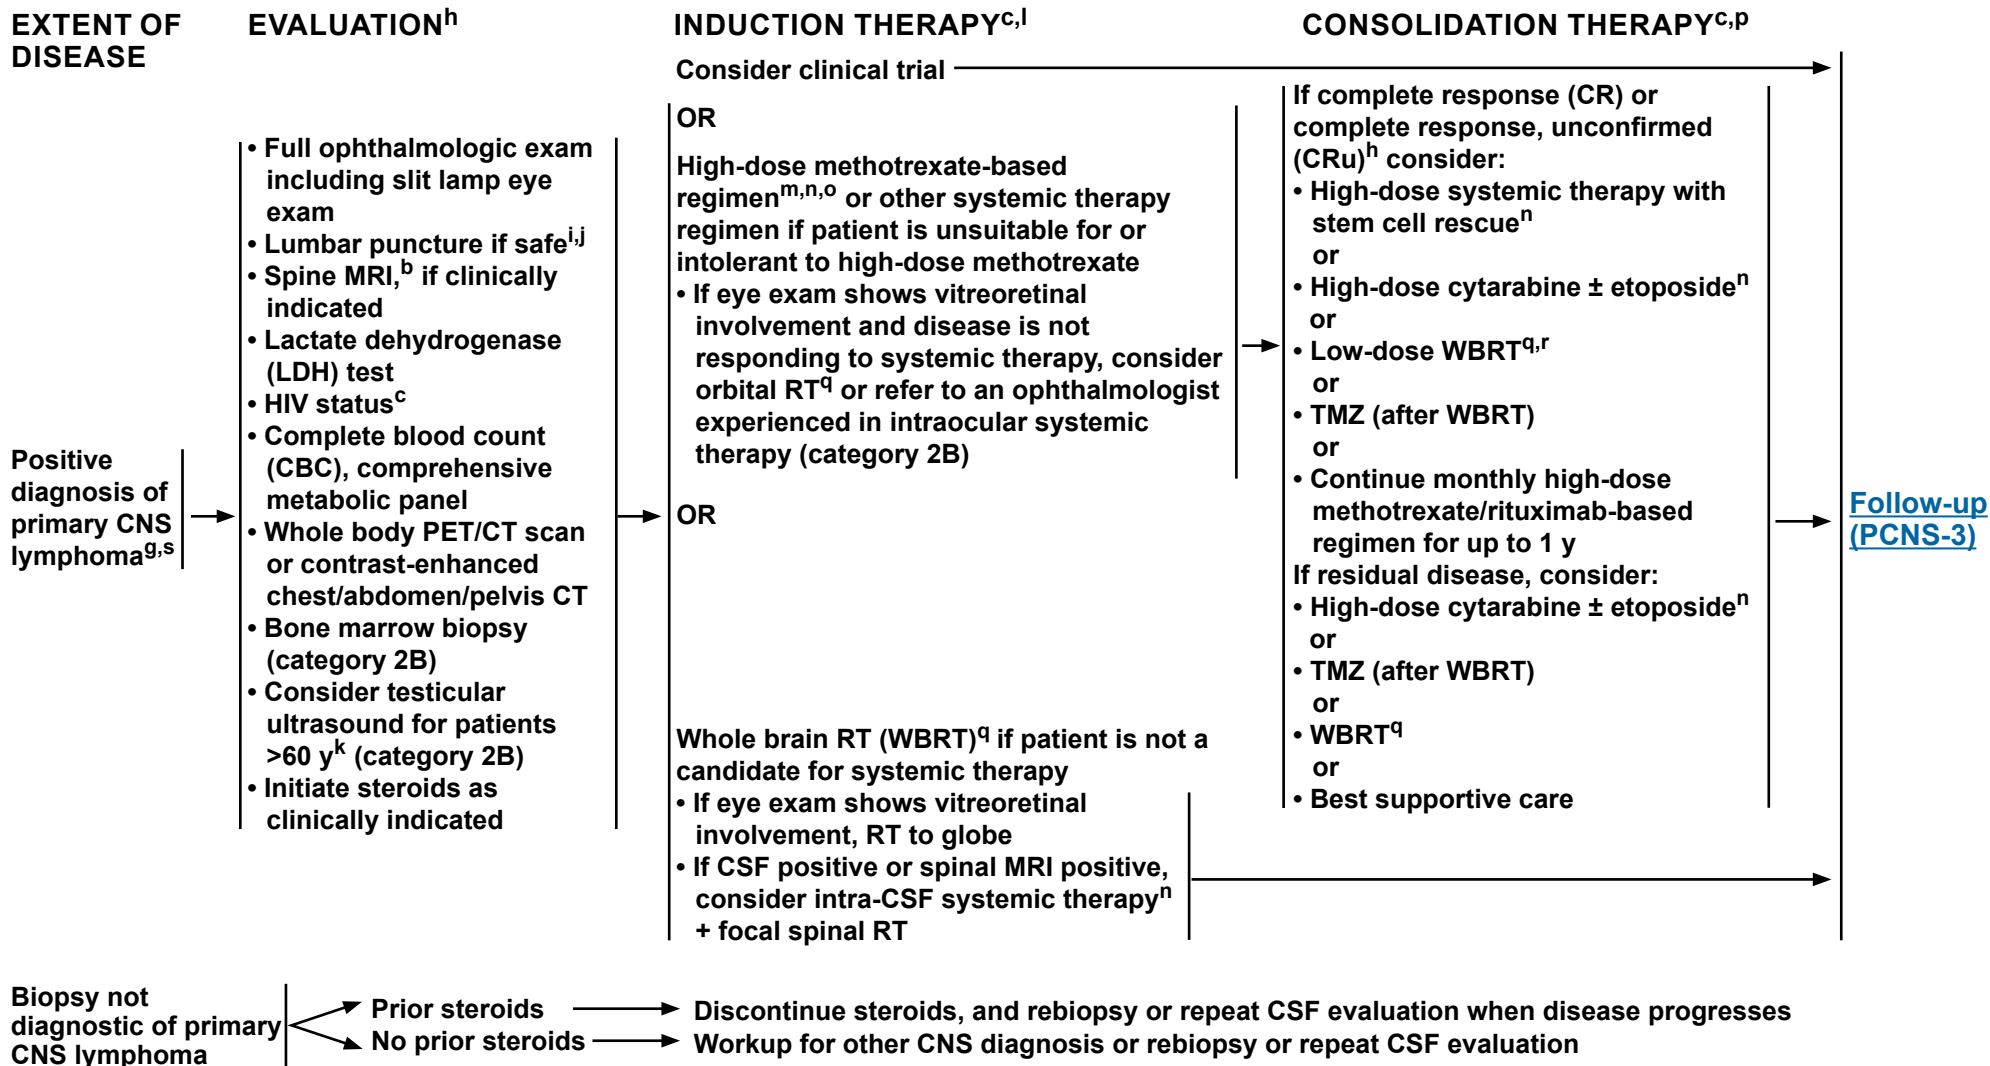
EXTENT OF DISEASE

EVALUATION$^{h}$

INDUCTION THERAPY$^{c,l}$

CONSOLIDATION THERAPY$^{c,p}$

Consider clinical trial

Positive diagnosis of primary CNS lymphoma$^{g,s}$

• Full ophthalmologic exam including slit lamp eye exam
• Lumbar puncture if safe$^{i,j}$
• Spine MRI,$^{b}$ if clinically indicated
• Lactate dehydrogenase (LDH) test
• HIV status$^{c}$
• Complete blood count (CBC), comprehensive metabolic panel
• Whole body PET/CT scan or contrast-enhanced chest/abdomen/pelvis CT
• Bone marrow biopsy (category 2B)
• Consider testicular ultrasound for patients >60 y$^{k}$ (category 2B)
• Initiate steroids as clinically indicated

OR

High-dose methotrexate-based regimen$^{m,n,o}$ or other systemic therapy regimen if patient is unsuitable for or intolerant to high-dose methotrexate
• If eye exam shows vitreoretinal involvement and disease is not responding to systemic therapy, consider orbital RT$^{q}$ or refer to an ophthalmologist experienced in intraocular systemic therapy (category 2B)

OR

Whole brain RT (WBRT)$^{q}$ if patient is not a candidate for systemic therapy
• If eye exam shows vitreoretinal involvement, RT to globe
• If CSF positive or spinal MRI positive, consider intra-CSF systemic therapy$^{n}$ + focal spinal RT

If complete response (CR) or complete response, unconfirmed (CRu)$^{h}$ consider:
• High-dose systemic therapy with stem cell rescue$^{n}$
or
• High-dose cytarabine ± etoposide$^{n}$
or
• Low-dose WBRT$^{q,r}$
or
• TMZ (after WBRT)
or
• Continue monthly high-dose methotrexate/rituximab-based regimen for up to 1 y
If residual disease, consider:
• High-dose cytarabine ± etoposide$^{n}$
or
• TMZ (after WBRT)
or
• WBRT$^{q}$
or
• Best supportive care

Follow-up (PCNS-3)

Biopsy not diagnostic of primary CNS lymphoma

Prior steroids → Discontinue steroids, and rebiopsy or repeat CSF evaluation when disease progresses

No prior steroids → Workup for other CNS diagnosis or rebiopsy or repeat CSF evaluation